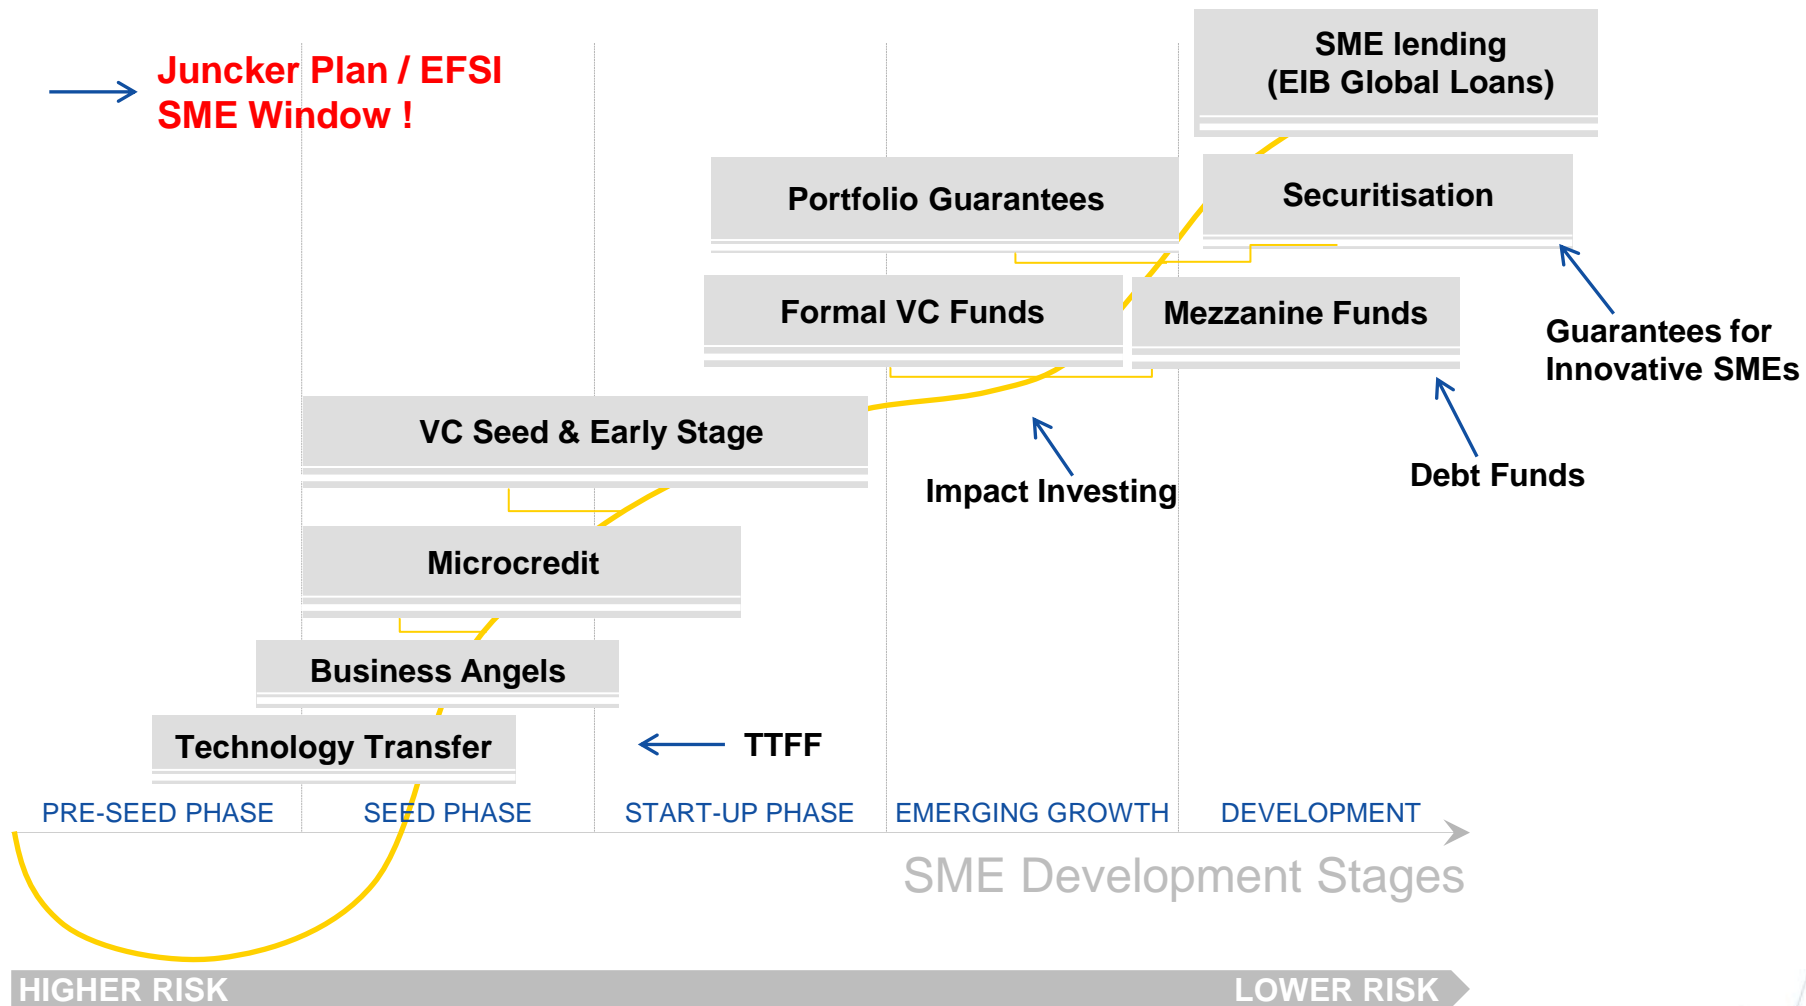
Juncker Plan / EFSI
SME Window !

SME lending
(EIB Global Loans)

Portfolio Guarantees

Securitisation

Formal VC Funds

Mezzanine Funds

Guarantees for
Innovative SMEs

VC Seed & Early Stage

Impact Investing

Debt Funds

Microcredit

Business Angels

Technology Transfer

TTFF

PRE-SEED PHASE

SEED PHASE

START-UP PHASE

EMERGING GROWTH

DEVELOPMENT

SME Development Stages

HIGHER RISK

LOWER RISK